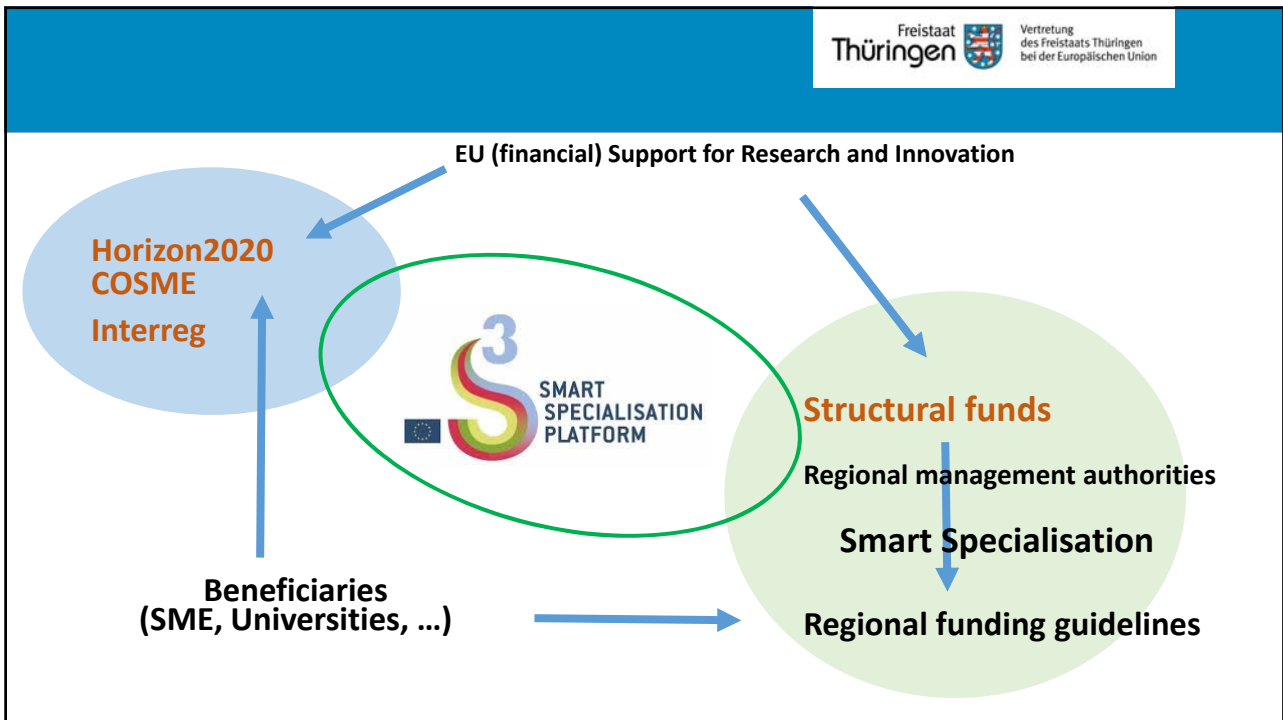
Freistaat Thüringen

Vertretung des Freistaats Thüringen bei der Europäischen Union

EU (financial) Support for Research and Innovation

Horizon2020
COSME
Interreg

3
SMART SPECIALISATION PLATFORM

Structural funds

Regional management authorities

Smart Specialisation

Regional funding guidelines

Beneficiaries
(SME, Universities, …)